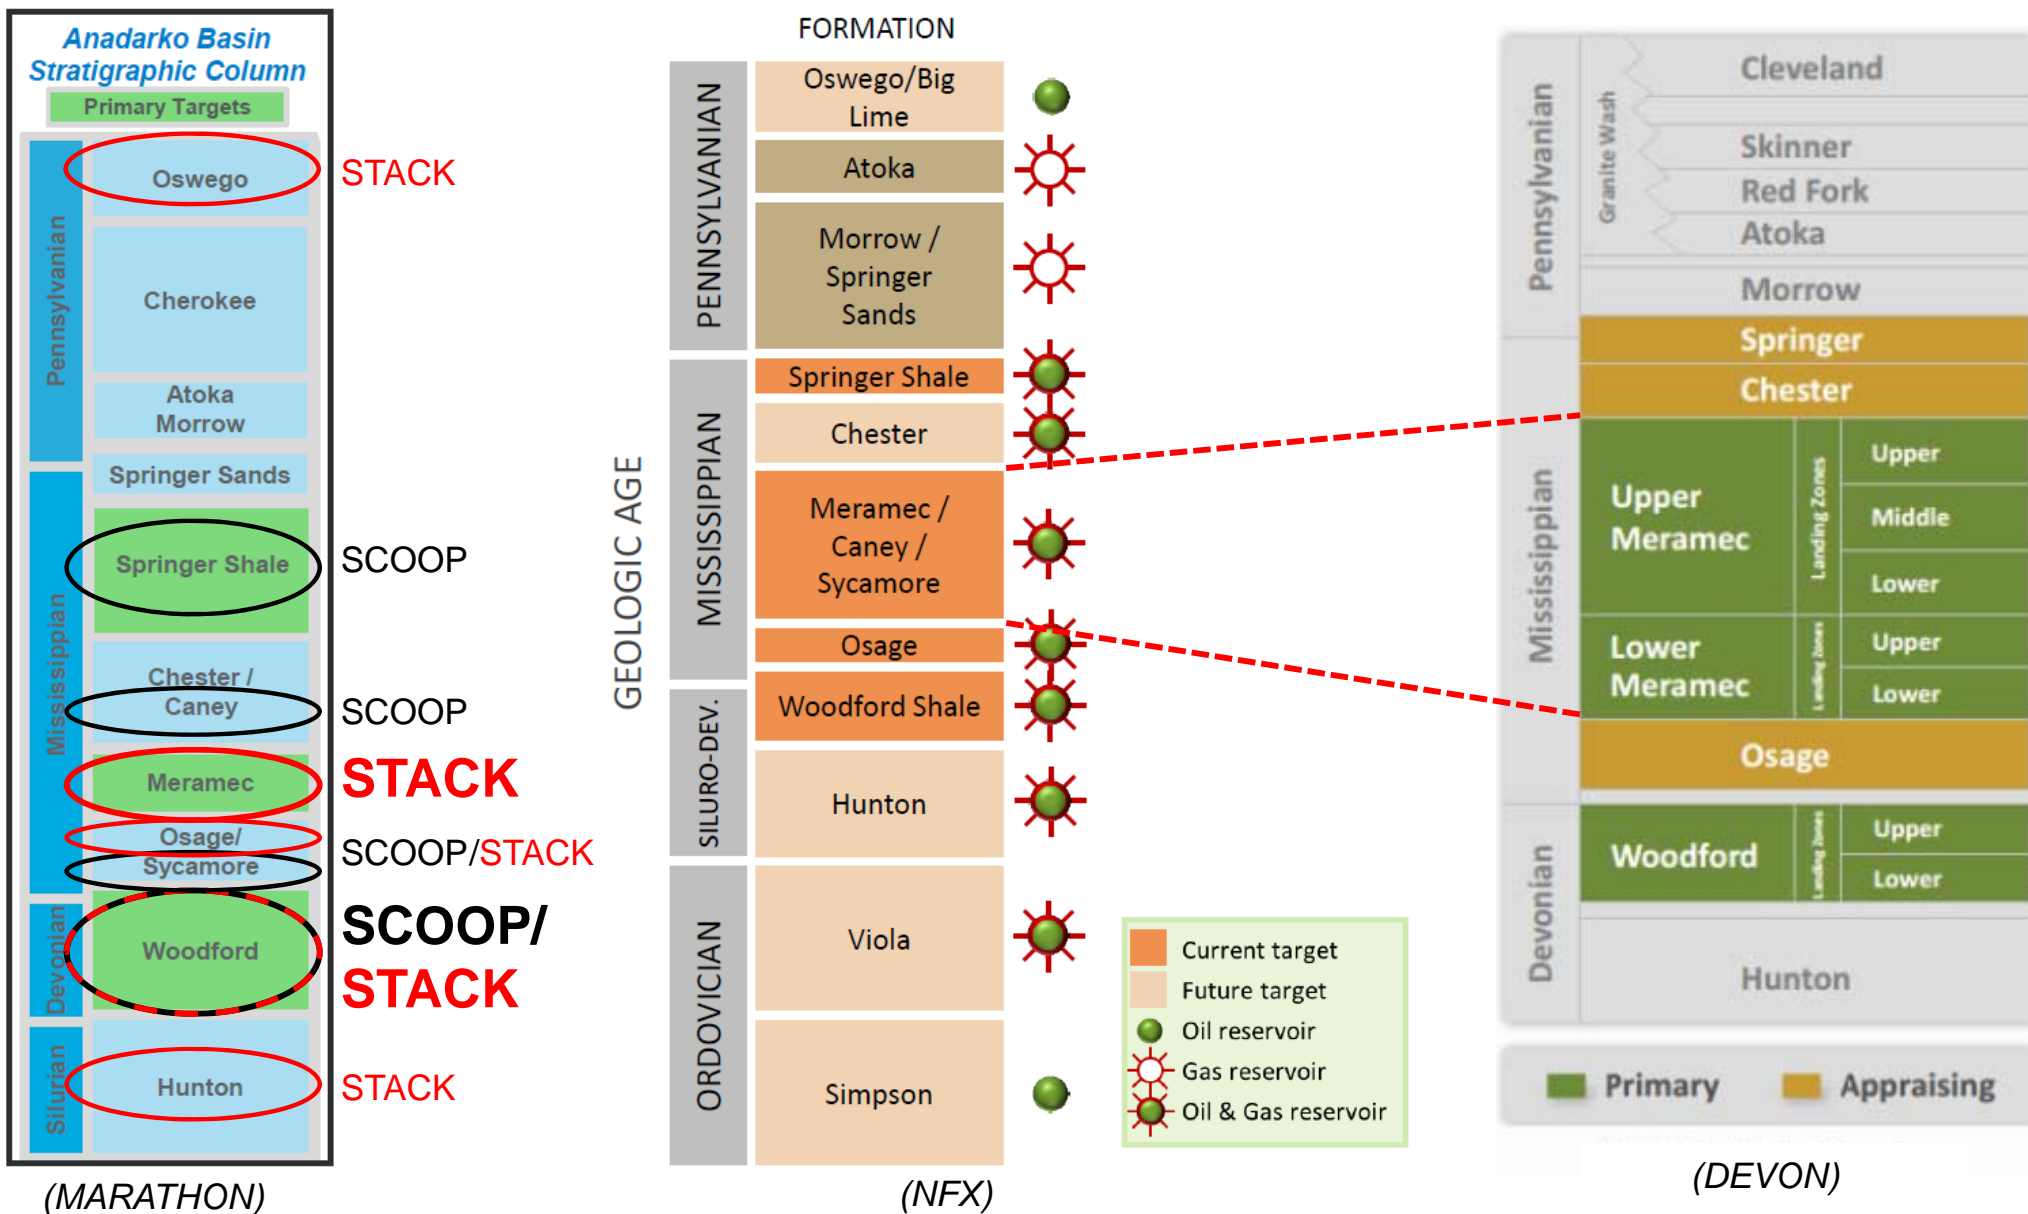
Anadarko Basin Stratigraphic Column

Primary Targets

Pennsylvanian

Oswego

STACK

Cherokee

Atoka Morrow

Springer Sands

Mississippian

Springer Shale

SCOOP

Chester / Caney

SCOOP

Meramec

STACK

Osage/ Sycamore

SCOOP/STACK

Devonian

Woodford

SCOOP/ STACK

Silurian

Hunton

STACK

(MARATHON)

GEOLOGIC AGE

FORMATION

PENNSYLVANIAN

Oswego/Big Lime

Atoka

Morrow / Springer Sands

MISSISSIPPIAN

Springer Shale

Chester

Meramec / Caney / Sycamore

Osage

SILURO-DEV.

Woodford Shale

Hunton

ORDOVICIAN

Viola

Simpson

Current target

Future target

Oil reservoir

Gas reservoir

Oil & Gas reservoir

(NFX)

Pennsylvanian

Granite Wash

Cleveland

Skinner

Red Fork

Atoka

Morrow

Springer

Chester

Mississippian

Upper Meramec

Landing Zones

Upper

Middle

Lower

Lower Meramec

Landing Zones

Upper

Lower

Osage

Devonian

Woodford

Landing Zones

Upper

Lower

Hunton

Primary

Appraising

(DEVON)